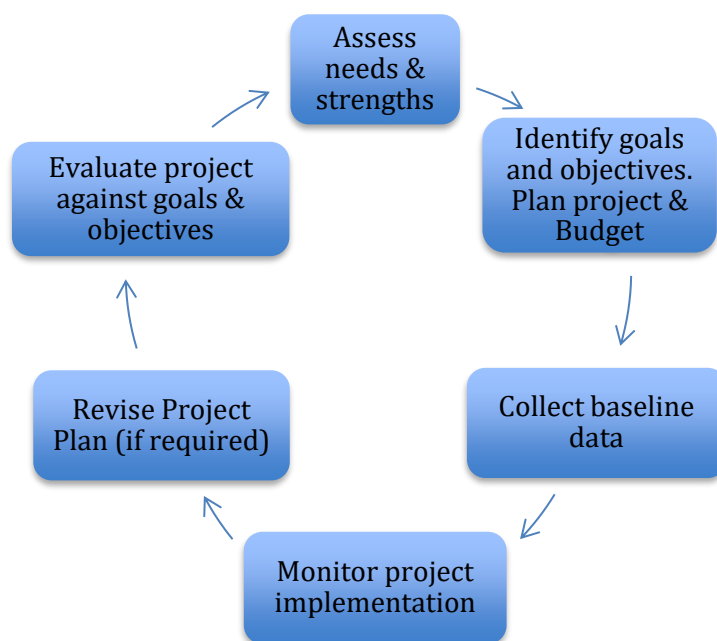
Assess needs & strengths

Identify goals and objectives. Plan project & Budget

Collect baseline data

Monitor project implementation

Revise Project Plan (if required)

Evaluate project against goals & objectives